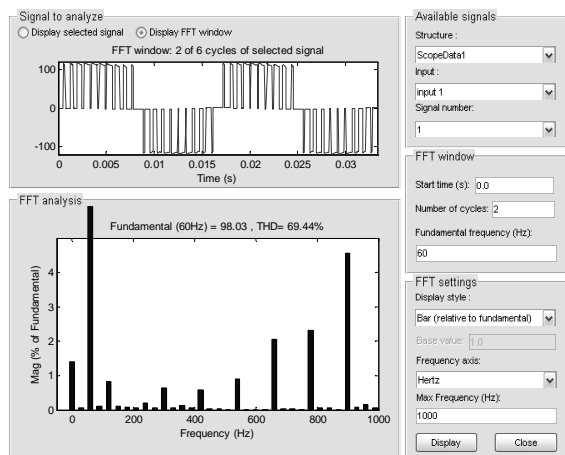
Signal to analyze

Display selected signal

Display FFT window

FFT window: 2 of 6 cycles of selected signal

100
0
-100
0
0.005
0.01
0.015
0.02
0.025
0.03

Time (s)

FFT analysis

Fundamental (60Hz) = 98.03 , THD= 69.44%

Mag (% of Fundamental)

4
3
2
1
0
0
200
400
600
800
1000

Frequency (Hz)

Available signals

Structure :

ScopeData1

Input :

input 1

Signal number:

1

FFT window

Start time (s): 0.0

Number of cycles: 2

Fundamental frequency (Hz):

60

FFT settings

Display style :

Bar (relative to fundamental)

Base value: 1.0

Frequency axis:

Hertz

Max Frequency (Hz):

1000

Display

Close